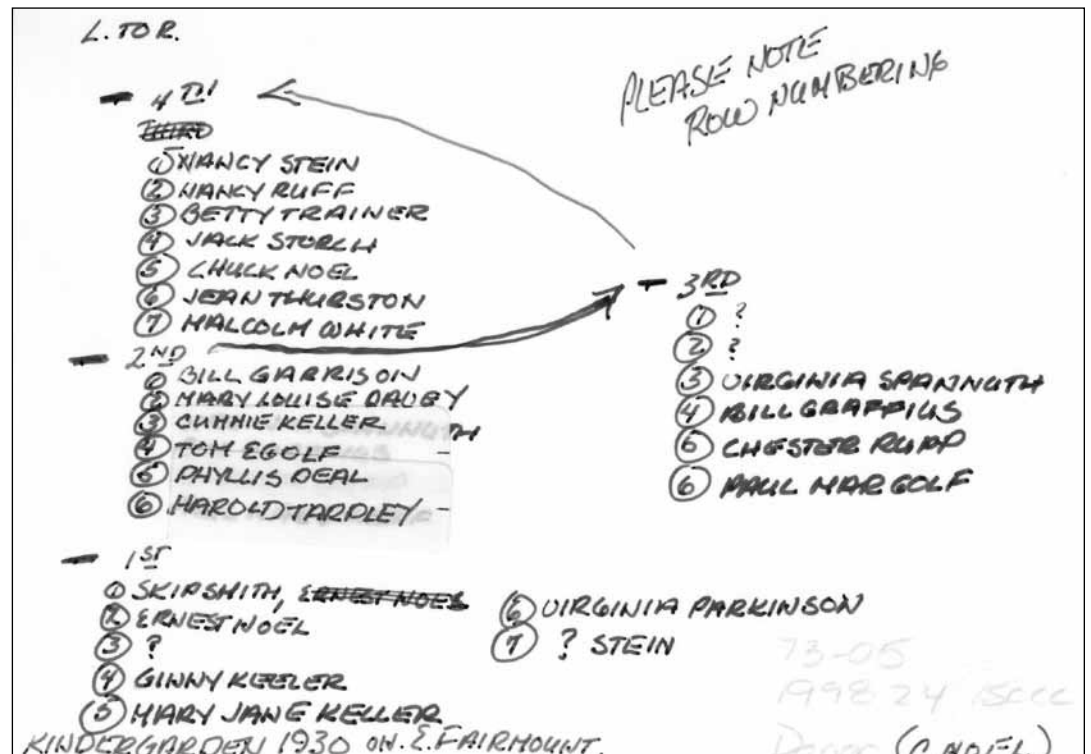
L. TO R.

PLEASE NOTE ROW NUMBERING

– 4TH
~~THIRD~~
① NANCY STEIN
② NANCY RUFF
③ BETTY TRAINER
④ JACK STORCH
⑤ CHUCK NOEL
⑥ JEAN THURSTON
⑦ MALCOLM WHITE

– 3RD
① ?
② ?
③ VIRGINIA SPANNUTH
④ BILL GRAFFIUS
⑥ CHESTER RUPP
⑥ PAUL MARGOLF

– 2ND
① BILL GARRISON
② MARY LOUISE DRUBY
③ CUMMIE KELLER
④ TOM EGOLF
⑤ PHYLLIS DEAL
⑥ HAROLD TARPLEY

– 1ST
① SKIP SMITH, ~~ERNEST NOEL~~
② ERNEST NOEL
③ ?
④ GINNY KEELER
⑤ MARY JANE KELLER
⑥ VIRGINIA PARKINSON
⑦ ? STEIN

73-05
1998 24 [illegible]
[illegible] (C NOEL)

KINDERGARDEN 1930 ON. E. FAIRMOUNT.